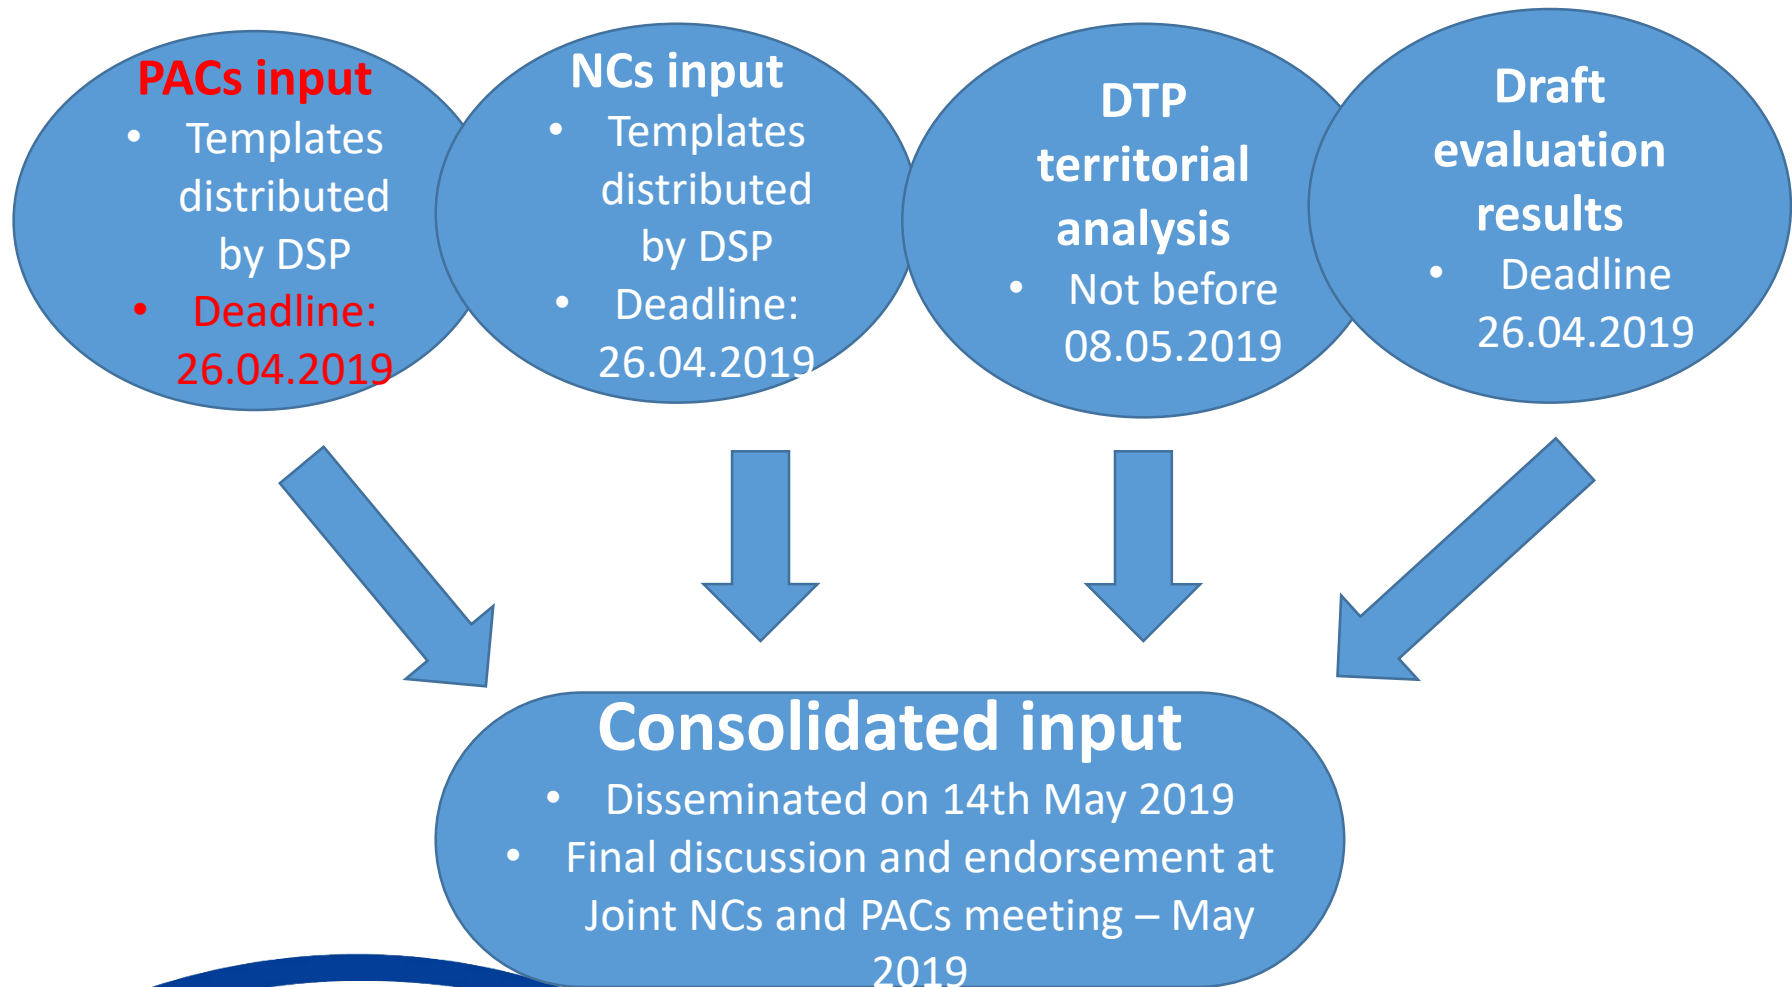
PACs input
- Templates distributed by DSP
- Deadline: 26.04.2019

NCs input
- Templates distributed by DSP
- Deadline: 26.04.2019

DTP territorial analysis
- Not before 08.05.2019

Draft evaluation results
- Deadline 26.04.2019

Consolidated input
- Disseminated on 14th May 2019
- Final discussion and endorsement at Joint NCs and PACs meeting – May 2019